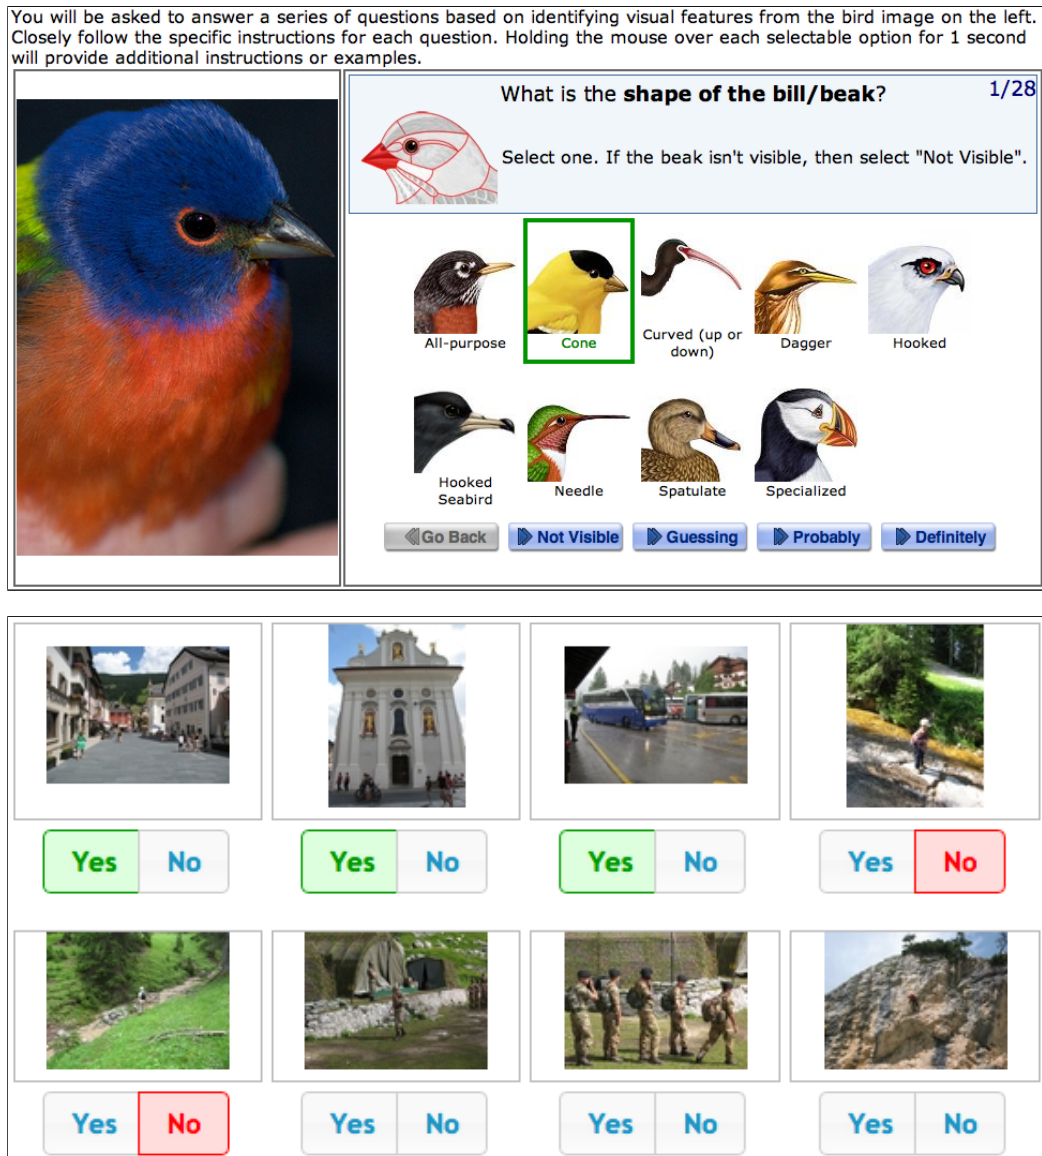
You will be asked to answer a series of questions based on identifying visual features from the bird image on the left. Closely follow the specific instructions for each question. Holding the mouse over each selectable option for 1 second will provide additional instructions or examples.

What is the **shape of the bill/beak**?

1/28

Select one. If the beak isn't visible, then select "Not Visible".

All-purpose

Cone

Curved (up or down)

Dagger

Hooked

Hooked Seabird

Needle

Spatulate

Specialized

Go Back

Not Visible

Guessing

Probably

Definitely

Yes No

Yes No

Yes No

Yes No

Yes No

Yes No

Yes No

Yes No